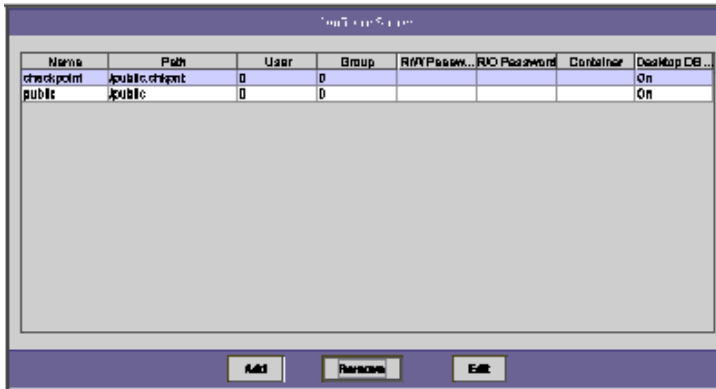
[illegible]

| Name | Path | User | Group | R/W Passw... | R/O Password | Container | Desktop DB... |
|---|---|---|---|---|---|---|---|
| checkpoint | /public/chkpnt | 0 | 0 | | | | On |
| public | /public | 0 | 0 | | | | On |

Add Remove Edit